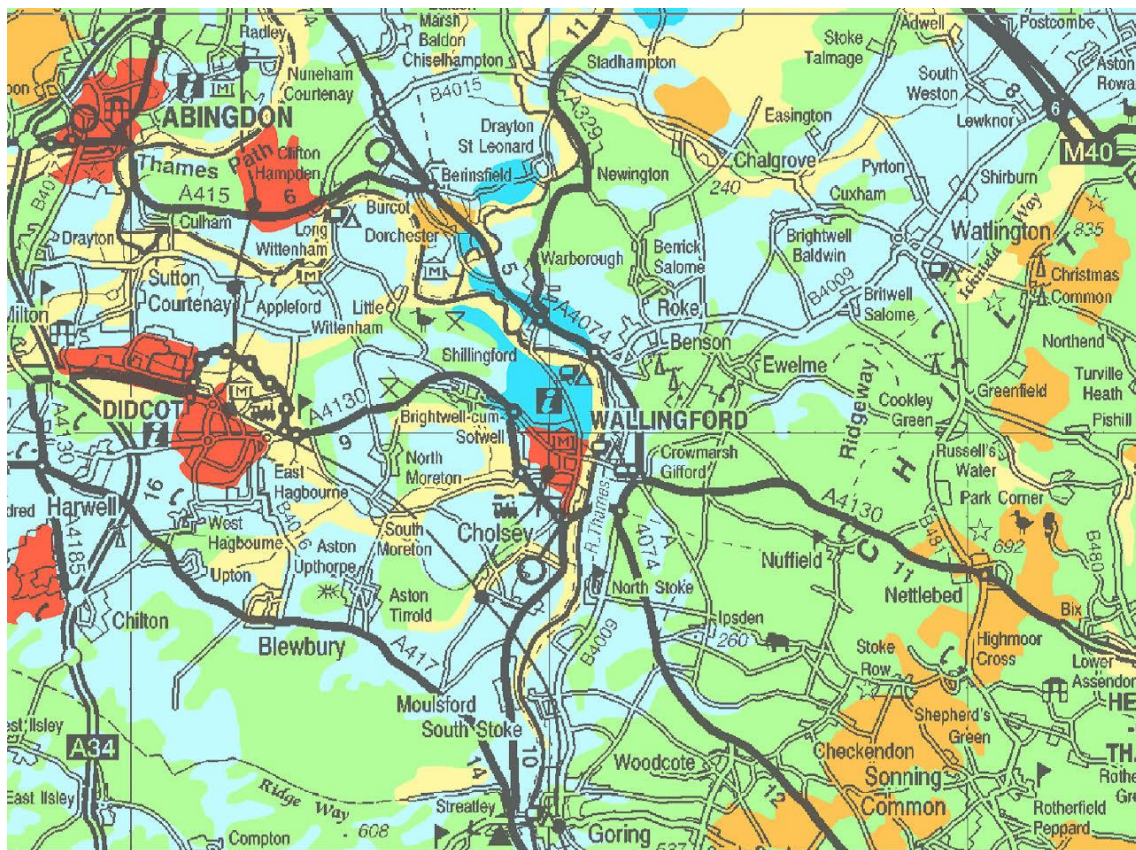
Radley
Marsh Baldon
Chiselhampton
Stadhampton
Stoke Talmage
Adwell
Postcombe
Aston Rowa
Nuneham Courtenay
ABINGDON
B4015
A329
11
South Weston
Lewknor
6
8
M40
Easington
Drayton St Leonard
Thames Path
Clifton Hampden
Berinsfield
Newington
Chalgrove
Pyrton
Shirburn
A415
6
240
Cuxham
B40
Burcot
Dorchester
Culham
Drayton
Long Wittenham
Warborough
Berrick Salome
Brightwell Baldwin
Watlington
835
Icknield Way
Christmas Common
5
B4009
Sutton Courtenay
Appleford
Little Wittenham
Roke
Britwell Salome
Milton
A4074
Benson
Northend
Shillingford
Ewelme
Turville Heath
A4130
Ridgeway
Greenfield
DIDCOT
Brightwell-cum-Sotwell
WALLINGFORD
Cookley Green
Pishill
A4130
9
Crowmarsh Gifford
Russell's Water
North Moreton
Harwell
16
East Hagbourne
Park Corner
A4130
R. Thames
B481
B480
West Hagbourne
B4016
Cholsey
4074
692
South Moreton
Aston Upthorpe
Nuffield
11
Upton
Nettlebed
North Stoke
Aston Tirrold
Bix
A4185
Chilton
Ipsden
260
Highmoor Cross
Blewbury
B4009
Stoke Row
Lower Assendon
A417
Moulsford
est Ilsley
South Stoke
Shepherd's Green
A34
Checkendon
Woodcote
10
Sonning Common
14
Ridge Way
East Ilsley
12
Streatley
Rotherfield Peppard
608
Compton
Goring
drey
oon
HE
TH
Rothe